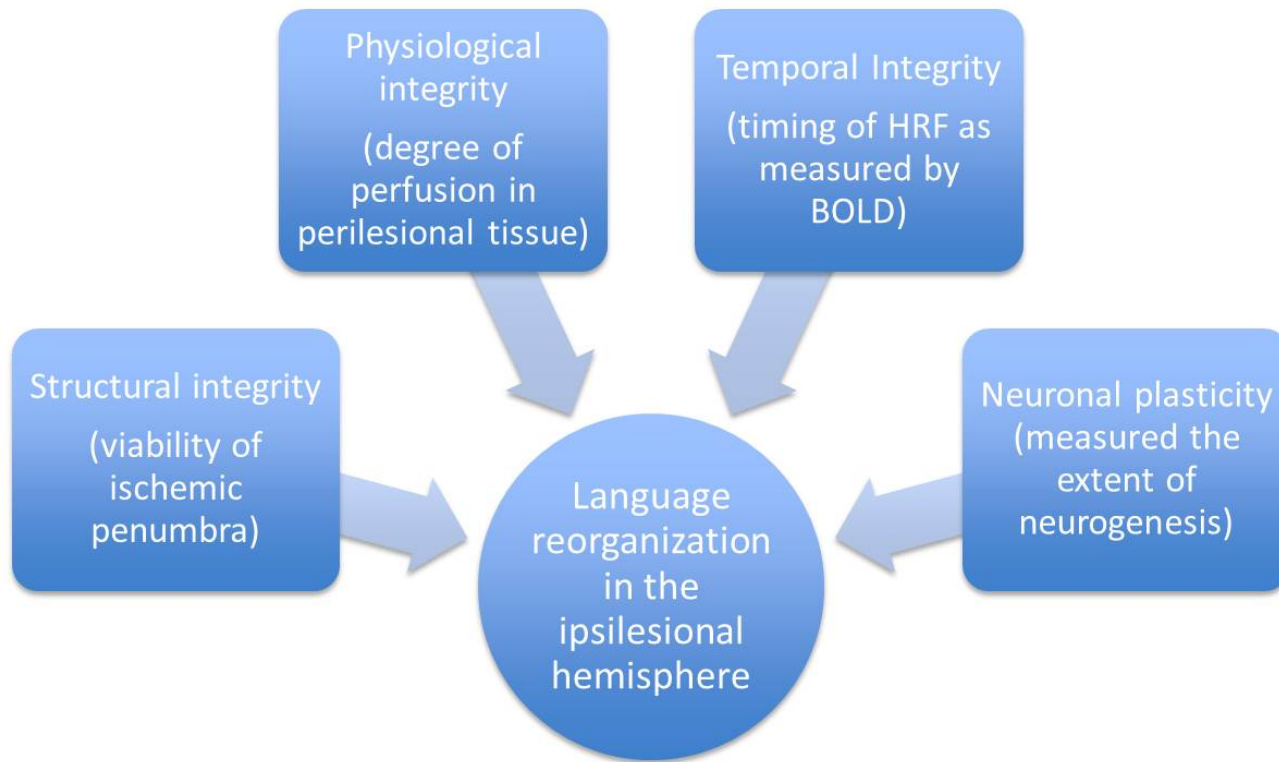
Physiological integrity

(degree of perfusion in perilesional tissue)

Temporal Integrity

(timing of HRF as measured by BOLD)

Structural integrity

(viability of ischemic penumbra)

Neuronal plasticity (measured the extent of neurogenesis)

Language reorganization in the ipsilesional hemisphere